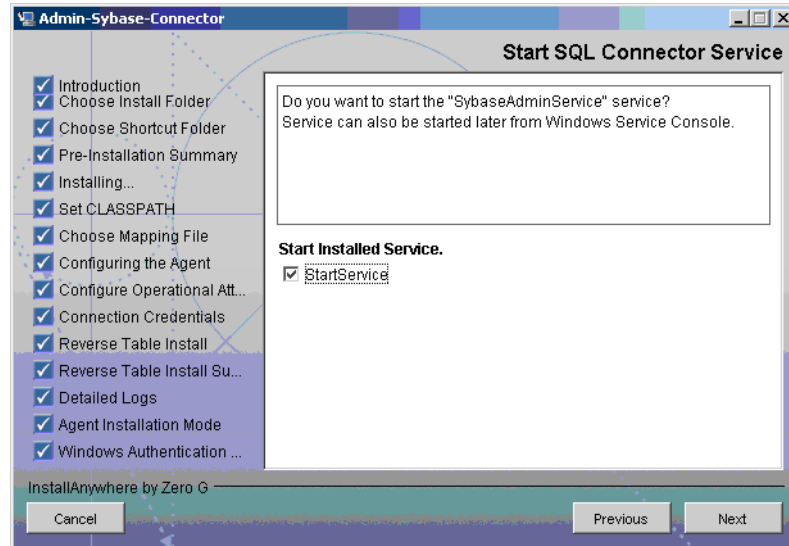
Admin-Sybase-Connector

Start SQL Connector Service

Introduction
Choose Install Folder
Choose Shortcut Folder
Pre-Installation Summary
Installing...
Set CLASSPATH
Choose Mapping File
Configuring the Agent
Configure Operational Att...
Connection Credentials
Reverse Table Install
Reverse Table Install Su...
Detailed Logs
Agent Installation Mode
Windows Authentication ...

Do you want to start the "SybaseAdminService" service?
Service can also be started later from Windows Service Console.

Start Installed Service.
StartService

InstallAnywhere by Zero G

Cancel

Previous

Next